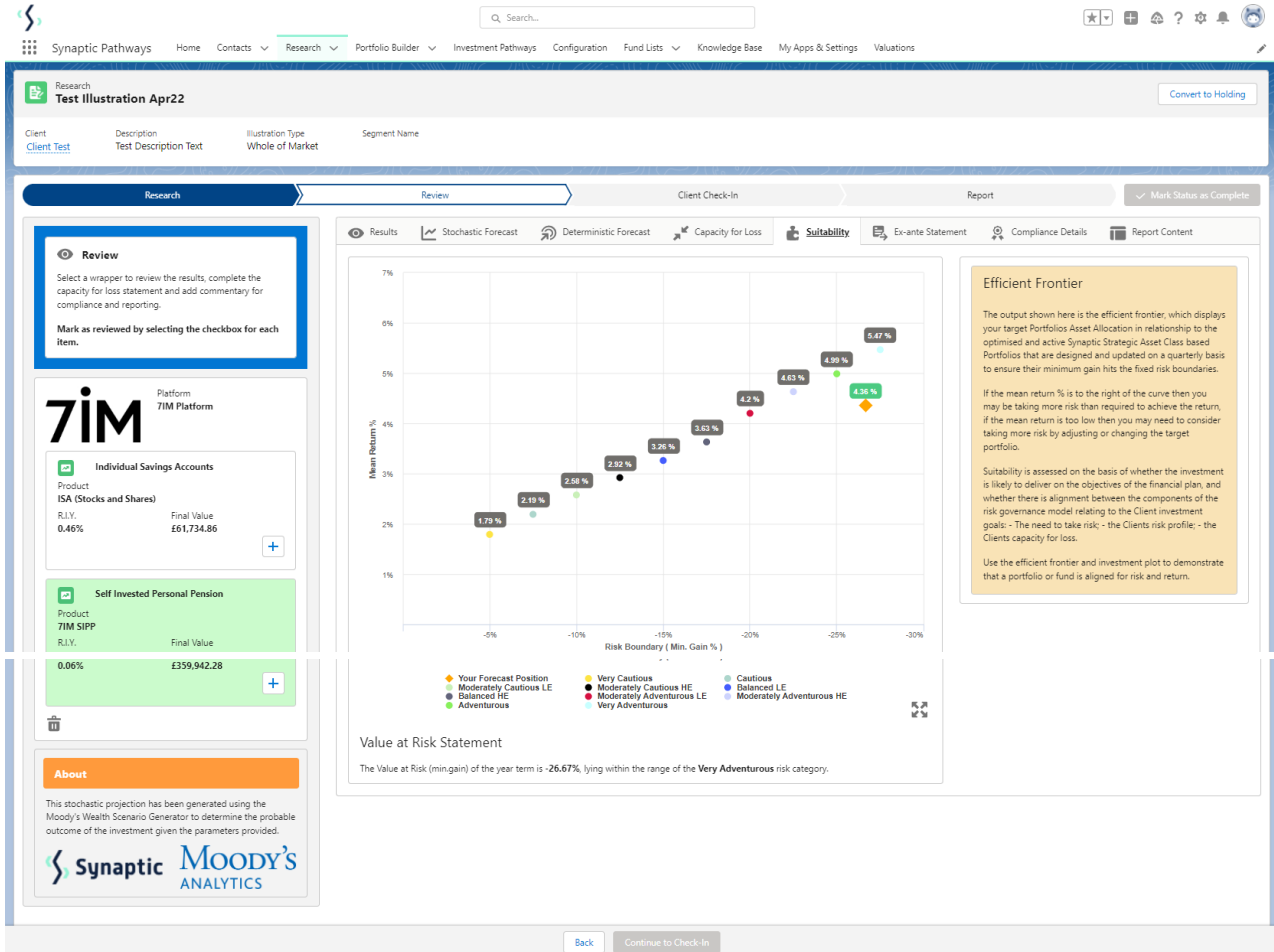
Search...

Synaptic Pathways Home Contacts Research Portfolio Builder Investment Pathways Configuration Fund Lists Knowledge Base My Apps & Settings Valuations

Research
Test Illustration Apr22

Convert to Holding

Client
Client Test

Description
Test Description Text

Illustration Type
Whole of Market

Segment Name

Research Review Client Check-In Report Mark Status as Complete

Review

Select a wrapper to review the results, complete the capacity for loss statement and add commentary for compliance and reporting.

**Mark as reviewed by selecting the checkbox for each item.**

7iM

Platform
7IM Platform

Individual Savings Accounts
Product
ISA (Stocks and Shares)
R.I.Y. 0.46%
Final Value £61,734.86

Self Invested Personal Pension
Product
7IM SIPP
R.I.Y. 0.06%
Final Value £359,942.28

About

This stochastic projection has been generated using the Moody's Wealth Scenario Generator to determine the probable outcome of the investment given the parameters provided.

Synaptic MOODY'S ANALYTICS

Results Stochastic Forecast Deterministic Forecast Capacity for Loss Suitability Ex-ante Statement Compliance Details Report Content

7%
6%
5%
4%
3%
2%
1%
Mean Return %

5.47 %
4.99 %
4.36 %
4.63 %
4.2 %
3.63 %
3.26 %
2.92 %
2.58 %
2.19 %
1.79 %

-5% -10% -15% -20% -25% -30%
Risk Boundary ( Min. Gain % )

Your Forecast Position
Moderately Cautious LE
Balanced HE
Adventurous
Very Cautious
Moderately Cautious HE
Moderately Adventurous LE
Very Adventurous
Cautious
Balanced LE
Moderately Adventurous HE

Value at Risk Statement

The Value at Risk (min.gain) of the year term is **-26.67%**, lying within the range of the **Very Adventurous** risk category.

Efficient Frontier

The output shown here is the efficient frontier, which displays your target Portfolios Asset Allocation in relationship to the optimised and active Synaptic Strategic Asset Class based Portfolios that are designed and updated on a quarterly basis to ensure their minimum gain hits the fixed risk boundaries.

If the mean return % is to the right of the curve then you may be taking more risk than required to achieve the return, if the mean return is too low then you may need to consider taking more risk by adjusting or changing the target portfolio.

Suitability is assessed on the basis of whether the investment is likely to deliver on the objectives of the financial plan, and whether there is alignment between the components of the risk governance model relating to the Client investment goals: - The need to take risk; - the Clients risk profile; - the Clients capacity for loss.

Use the efficient frontier and investment plot to demonstrate that a portfolio or fund is aligned for risk and return.

Back Continue to Check-In